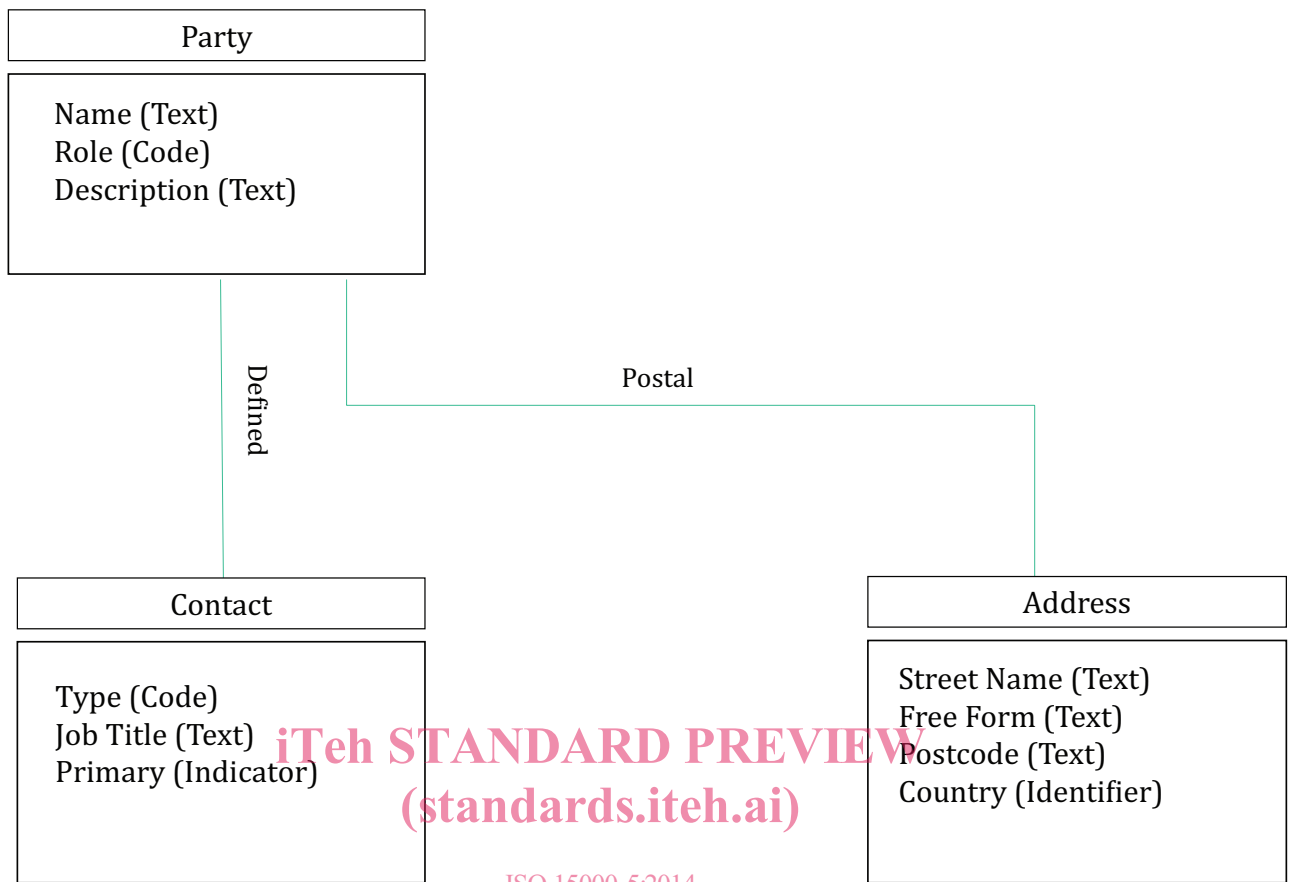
Party

Name (Text)
Role (Code)
Description (Text)

Defined

Postal

Contact

Type (Code)
Job Title (Text)
Primary (Indicator)

Address

Street Name (Text)
Free Form (Text)
Postcode (Text)
Country (Identifier)

iTeh STANDARD PREVIEW
(standards.iteh.ai)

ISO 15000-5:2014